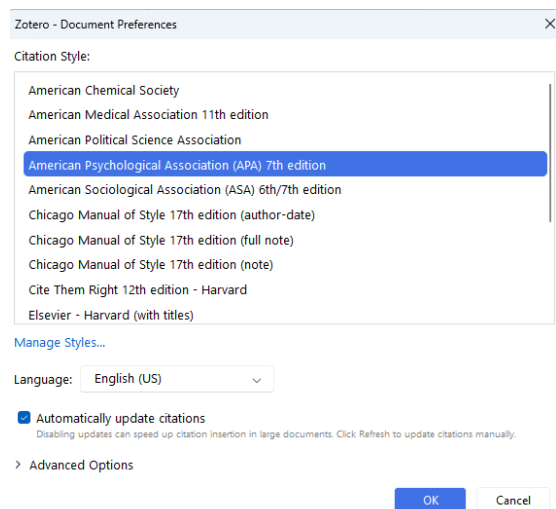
Zotero - Document Preferences

Citation Style:

American Chemical Society
American Medical Association 11th edition
American Political Science Association
American Psychological Association (APA) 7th edition
American Sociological Association (ASA) 6th/7th edition
Chicago Manual of Style 17th edition (author-date)
Chicago Manual of Style 17th edition (full note)
Chicago Manual of Style 17th edition (note)
Cite Them Right 12th edition - Harvard
Elsevier - Harvard (with titles)

Manage Styles...

Language: English (US)

Automatically update citations
Disabling updates can speed up citation insertion in large documents. Click Refresh to update citations manually.

Advanced Options

OK Cancel